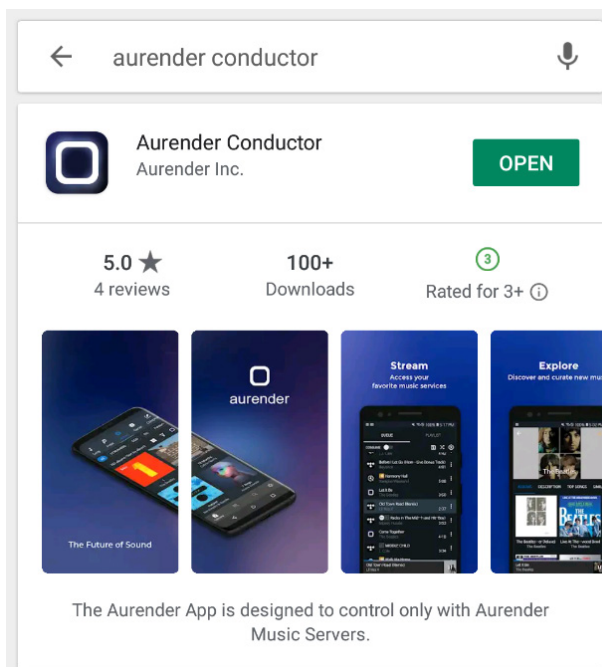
aurender conductor

Aurender Conductor
Aurender Inc.

OPEN

5.0 ★
4 reviews

100+
Downloads

3
Rated for 3+

aurender

The Future of Sound

Stream
Access your favorite music services

Explore
Discover and curate new m

The Beatles

The Aurender App is designed to control only with Aurender Music Servers.